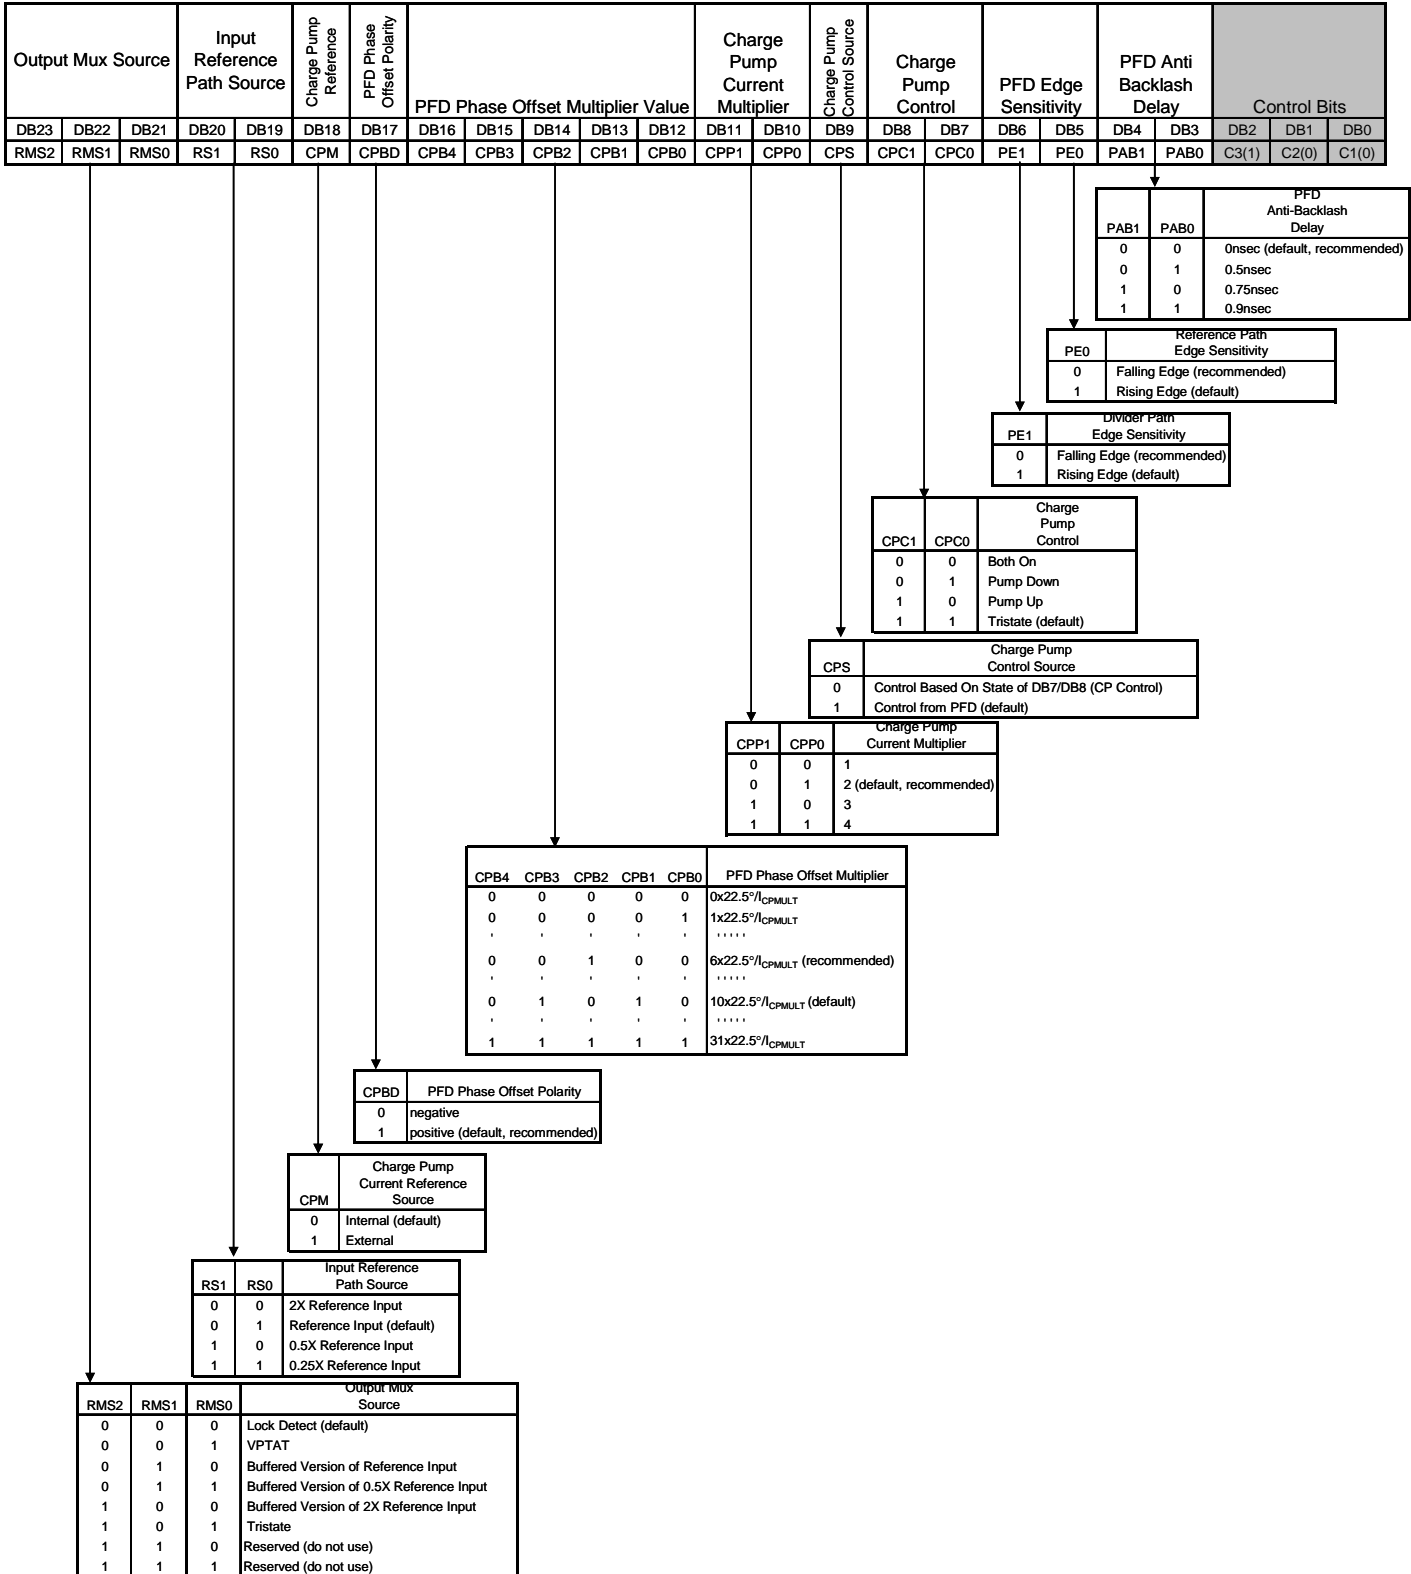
| Output Mux Source | | | Input Reference Path Source | | Charge Pump Reference | PFD Phase Offset Polarity | PFD Phase Offset Multiplier Value | | | | | Charge Pump Current Multiplier | | Charge Pump Control Source | Charge Pump Control | | PFD Edge Sensitivity | | PFD Anti Backlash Delay | | Control Bits | | |
|---|---|---|---|---|---|---|---|---|---|---|---|---|---|---|---|---|---|---|---|---|---|---|---|
| DB23 | DB22 | DB21 | DB20 | DB19 | DB18 | DB17 | DB16 | DB15 | DB14 | DB13 | DB12 | DB11 | DB10 | DB9 | DB8 | DB7 | DB6 | DB5 | DB4 | DB3 | DB2 | DB1 | DB0 |
| RMS2 | RMS1 | RMS0 | RS1 | RS0 | CPM | CPBD | CPB4 | CPB3 | CPB2 | CPB1 | CPB0 | CPP1 | CPP0 | CPS | CPC1 | CPC0 | PE1 | PE0 | PAB1 | PAB0 | C3(1) | C2(0) | C1(0) |

| PAB1 | PAB0 | PFD Anti-Backlash Delay |
|---|---|---|
| 0 | 0 | 0nsec (default, recommended) |
| 0 | 1 | 0.5nsec |
| 1 | 0 | 0.75nsec |
| 1 | 1 | 0.9nsec |

| PE0 | Reference Path Edge Sensitivity |
|---|---|
| 0 | Falling Edge (recommended) |
| 1 | Rising Edge (default) |

| PE1 | Divider Path Edge Sensitivity |
|---|---|
| 0 | Falling Edge (recommended) |
| 1 | Rising Edge (default) |

| CPC1 | CPC0 | Charge Pump Control |
|---|---|---|
| 0 | 0 | Both On |
| 0 | 1 | Pump Down |
| 1 | 0 | Pump Up |
| 1 | 1 | Tristate (default) |

| CPS | Charge Pump Control Source |
|---|---|
| 0 | Control Based On State of DB7/DB8 (CP Control) |
| 1 | Control from PFD (default) |

| CPP1 | CPP0 | Charge Pump Current Multiplier |
|---|---|---|
| 0 | 0 | 1 |
| 0 | 1 | 2 (default, recommended) |
| 1 | 0 | 3 |
| 1 | 1 | 4 |

| CPB4 | CPB3 | CPB2 | CPB1 | CPB0 | PFD Phase Offset Multiplier |
|---|---|---|---|---|---|
| 0 | 0 | 0 | 0 | 0 | 0x22.5°/$I_{CPMULT}$ |
| 0 | 0 | 0 | 0 | 1 | 1x22.5°/$I_{CPMULT}$ |
| ' | ' | ' | ' | ' | ''''' |
| 0 | 0 | 1 | 0 | 0 | 6x22.5°/$I_{CPMULT}$ (recommended) |
| ' | ' | ' | ' | ' | ''''' |
| 0 | 1 | 0 | 1 | 0 | 10x22.5°/$I_{CPMULT}$ (default) |
| ' | ' | ' | ' | ' | ''''' |
| 1 | 1 | 1 | 1 | 1 | 31x22.5°/$I_{CPMULT}$ |

| CPBD | PFD Phase Offset Polarity |
|---|---|
| 0 | negative |
| 1 | positive (default, recommended) |

| CPM | Charge Pump Current Reference Source |
|---|---|
| 0 | Internal (default) |
| 1 | External |

| RS1 | RS0 | Input Reference Path Source |
|---|---|---|
| 0 | 0 | 2X Reference Input |
| 0 | 1 | Reference Input (default) |
| 1 | 0 | 0.5X Reference Input |
| 1 | 1 | 0.25X Reference Input |

| RMS2 | RMS1 | RMS0 | Output Mux Source |
|---|---|---|---|
| 0 | 0 | 0 | Lock Detect (default) |
| 0 | 0 | 1 | VPTAT |
| 0 | 1 | 0 | Buffered Version of Reference Input |
| 0 | 1 | 1 | Buffered Version of 0.5X Reference Input |
| 1 | 0 | 0 | Buffered Version of 2X Reference Input |
| 1 | 0 | 1 | Tristate |
| 1 | 1 | 0 | Reserved (do not use) |
| 1 | 1 | 1 | Reserved (do not use) |